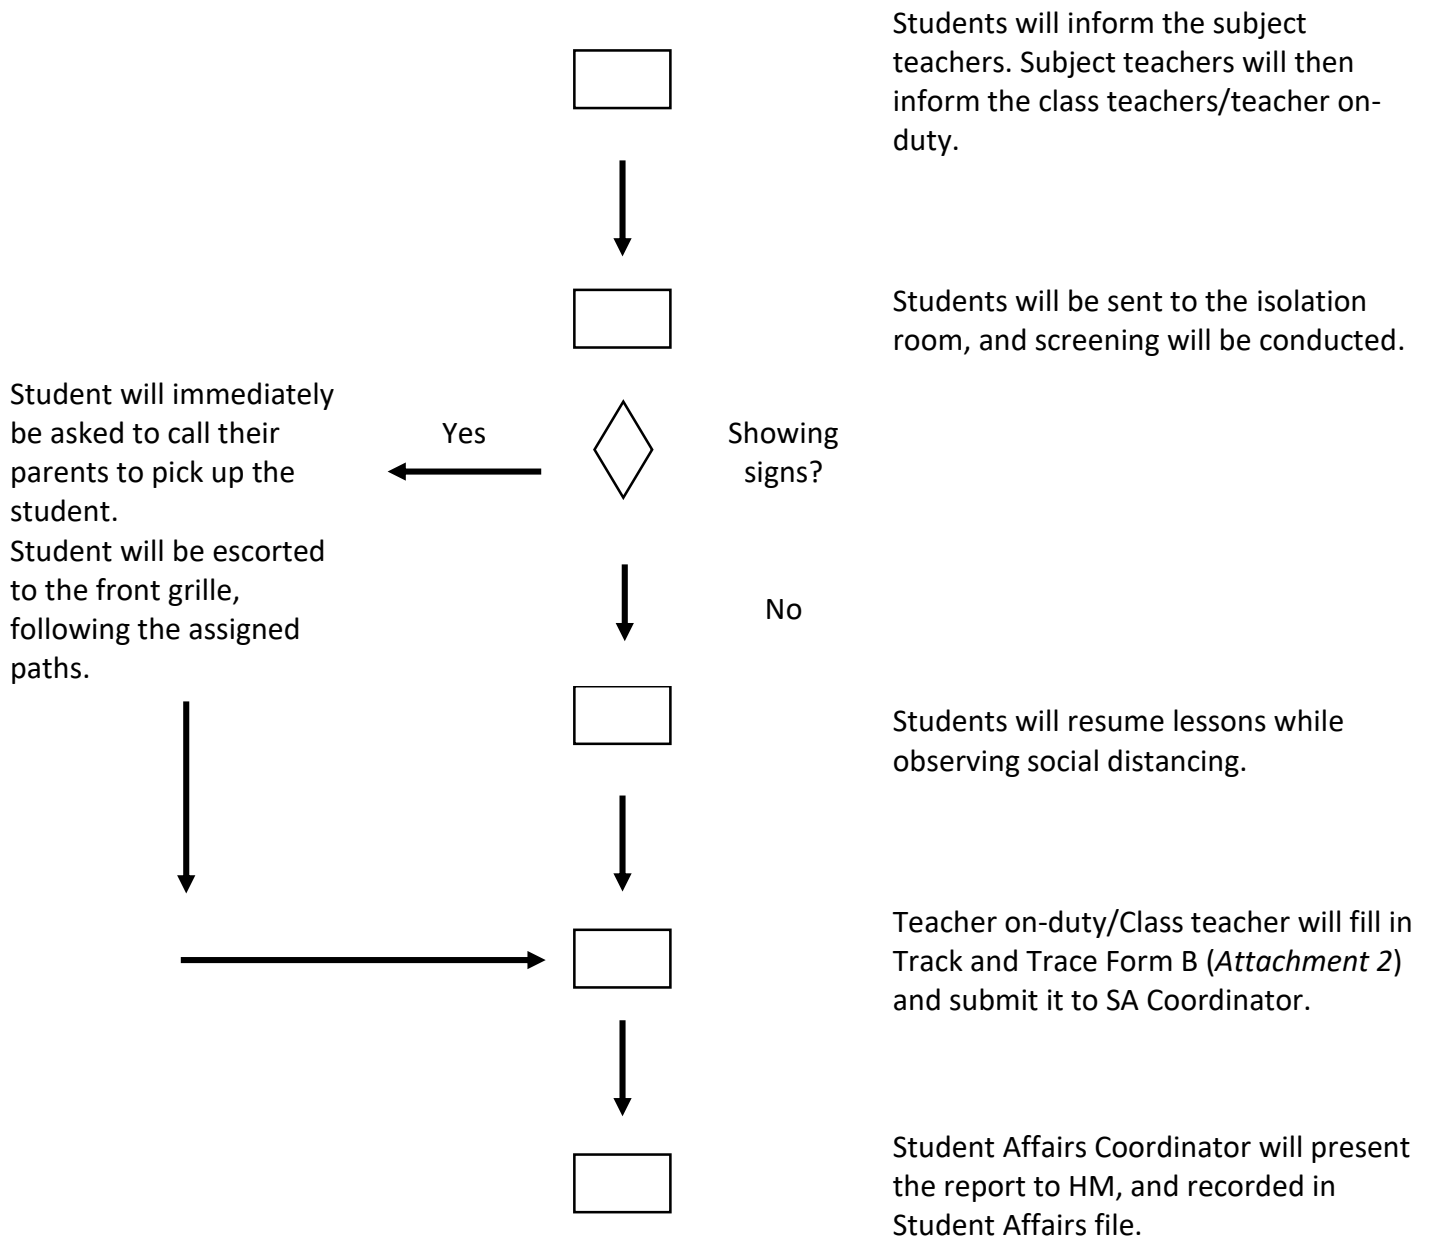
Students will inform the subject teachers. Subject teachers will then inform the class teachers/teacher on-duty.

Students will be sent to the isolation room, and screening will be conducted.

Student will immediately be asked to call their parents to pick up the student.
Student will be escorted to the front grille, following the assigned paths.

Yes

Showing signs?

No

Students will resume lessons while observing social distancing.

Teacher on-duty/Class teacher will fill in Track and Trace Form B (*Attachment 2*) and submit it to SA Coordinator.

Student Affairs Coordinator will present the report to HM, and recorded in Student Affairs file.